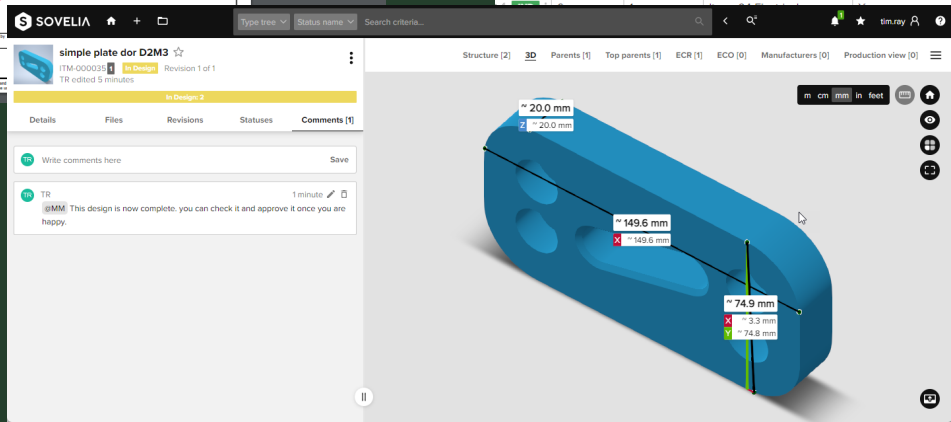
SOVELIA

Type tree

Status name

Search criteria...

1

tim.ray

simple plate dor D2M3

ITM-000035 1 In Design Revision 1 of 1

TR edited 5 minutes

In Design: 2

Details

Files

Revisions

Statuses

Comments [1]

TR Write comments here

Save

TR

1 minute

@MM This design is now complete. you can check it and approve it once you are happy.

Structure [2]

3D

Parents [1]

Top parents [1]

ECR [1]

ECO [0]

Manufacturers [0]

Production view [0]

m cm mm in feet

~ 20.0 mm

Z ~ 20.0 mm

~ 149.6 mm

X ~ 149.6 mm

~ 74.9 mm

X ~ 3.3 mm

Y ~ 74.8 mm